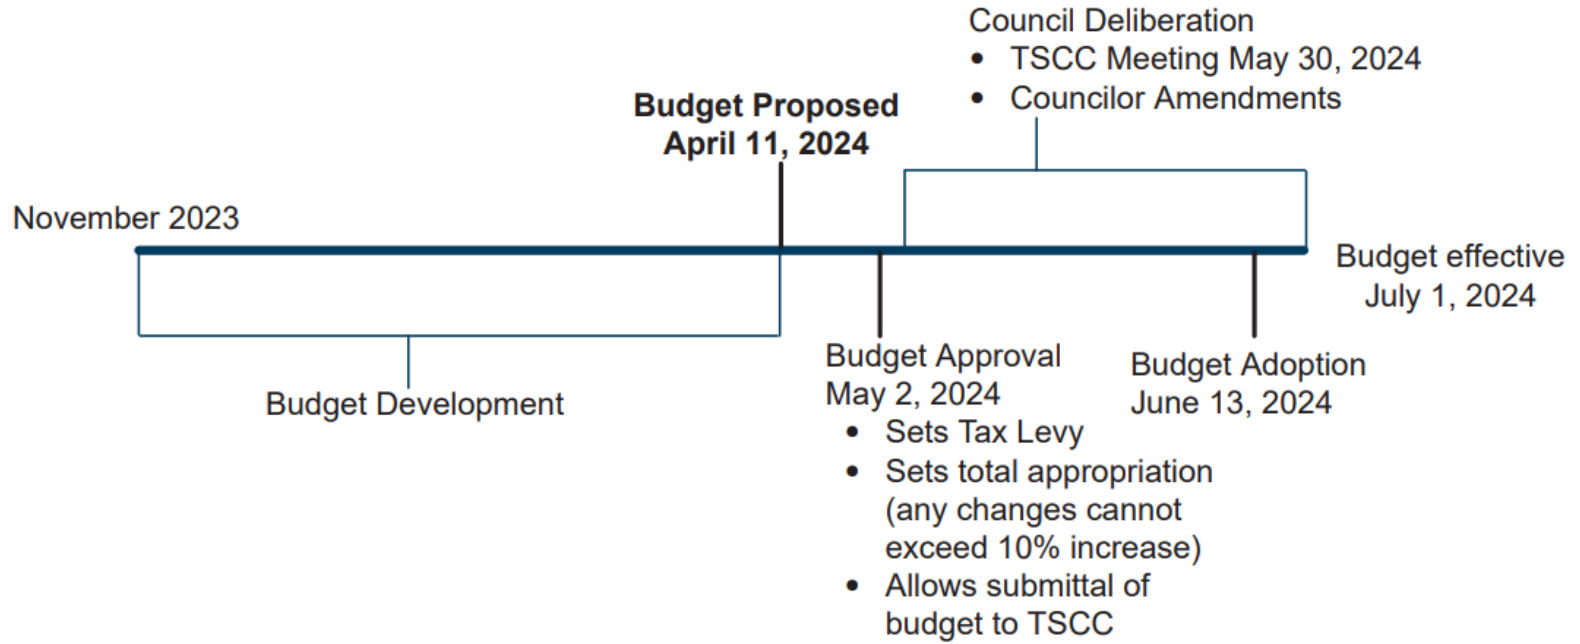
Council Deliberation
• TSCC Meeting May 30, 2024
• Councilor Amendments

**Budget Proposed April 11, 2024**

November 2023

Budget effective July 1, 2024

Budget Development

Budget Approval May 2, 2024
• Sets Tax Levy
• Sets total appropriation (any changes cannot exceed 10% increase)
• Allows submittal of budget to TSCC

Budget Adoption June 13, 2024